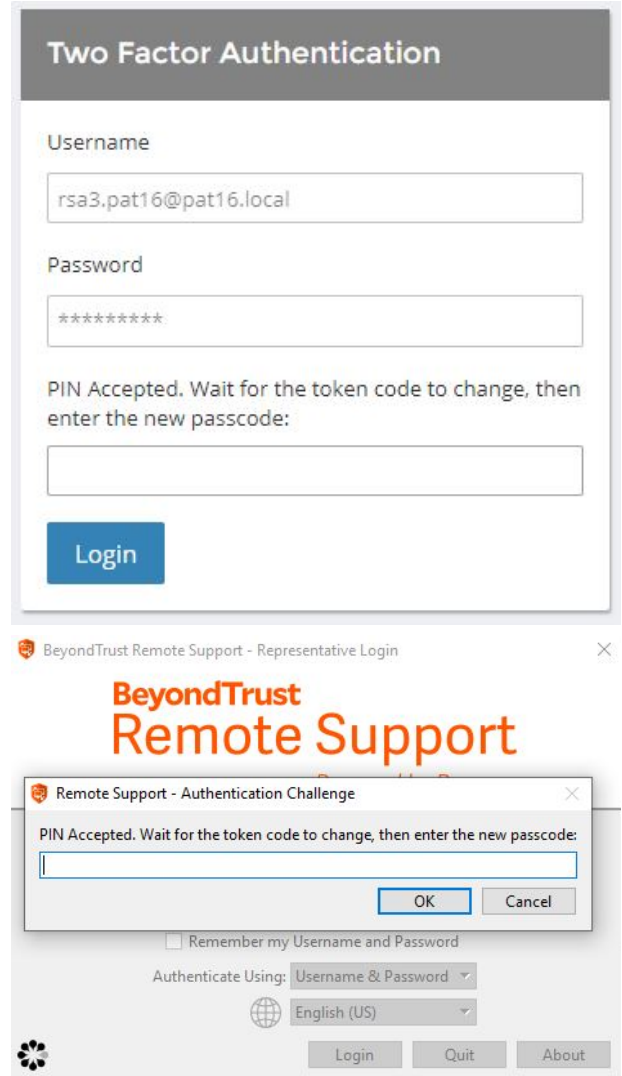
Two Factor Authentication

Username

rsa3.pat16@pat16.local

Password

*********

PIN Accepted. Wait for the token code to change, then enter the new passcode:

Login

BeyondTrust Remote Support - Representative Login

BeyondTrust
Remote Support

Remote Support - Authentication Challenge

PIN Accepted. Wait for the token code to change, then enter the new passcode:

OK Cancel

Remember my Username and Password

Authenticate Using: Username & Password

English (US)

Login Quit About